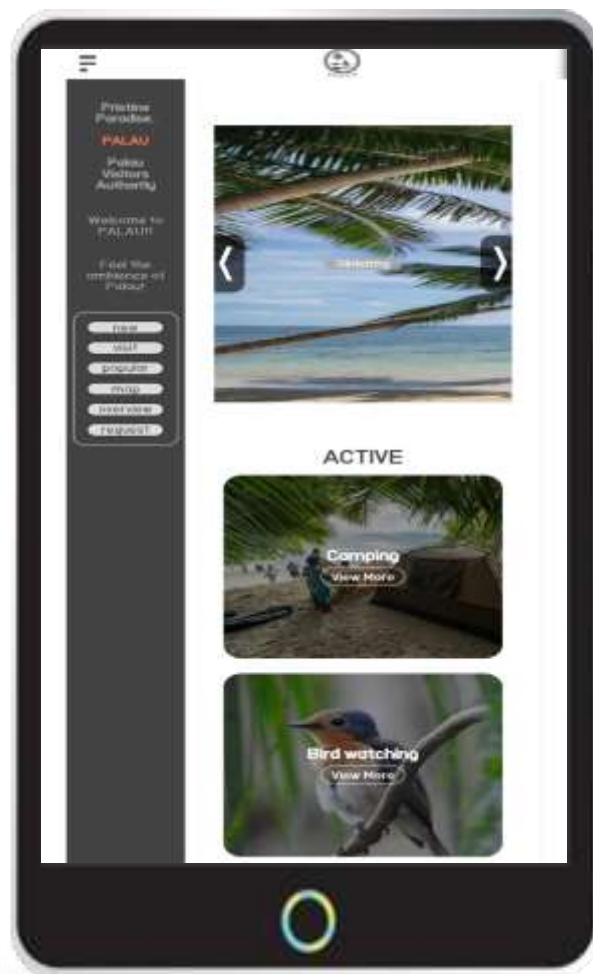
Pristine Paradise

PALAU

Palau Visitors Authority

Welcome to PALAU!!

Feel the ambience of Palau!

new

visit

popular

map

overview

request

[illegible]

ACTIVE

Camping

View More

Bird watching

View More